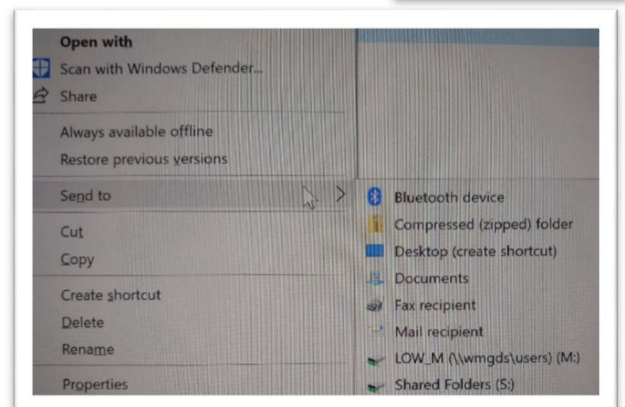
Open with
Scan with Windows Defender...
Share
Always available offline
Restore previous versions
Send to
Cut
Copy
Create shortcut
Delete
Rename
Properties

Bluetooth device
Compressed (zipped) folder
Desktop (create shortcut)
Documents
Fax recipient
Mail recipient
LOW_M (\\wmgds\users) (M:)
Shared Folders (S:)